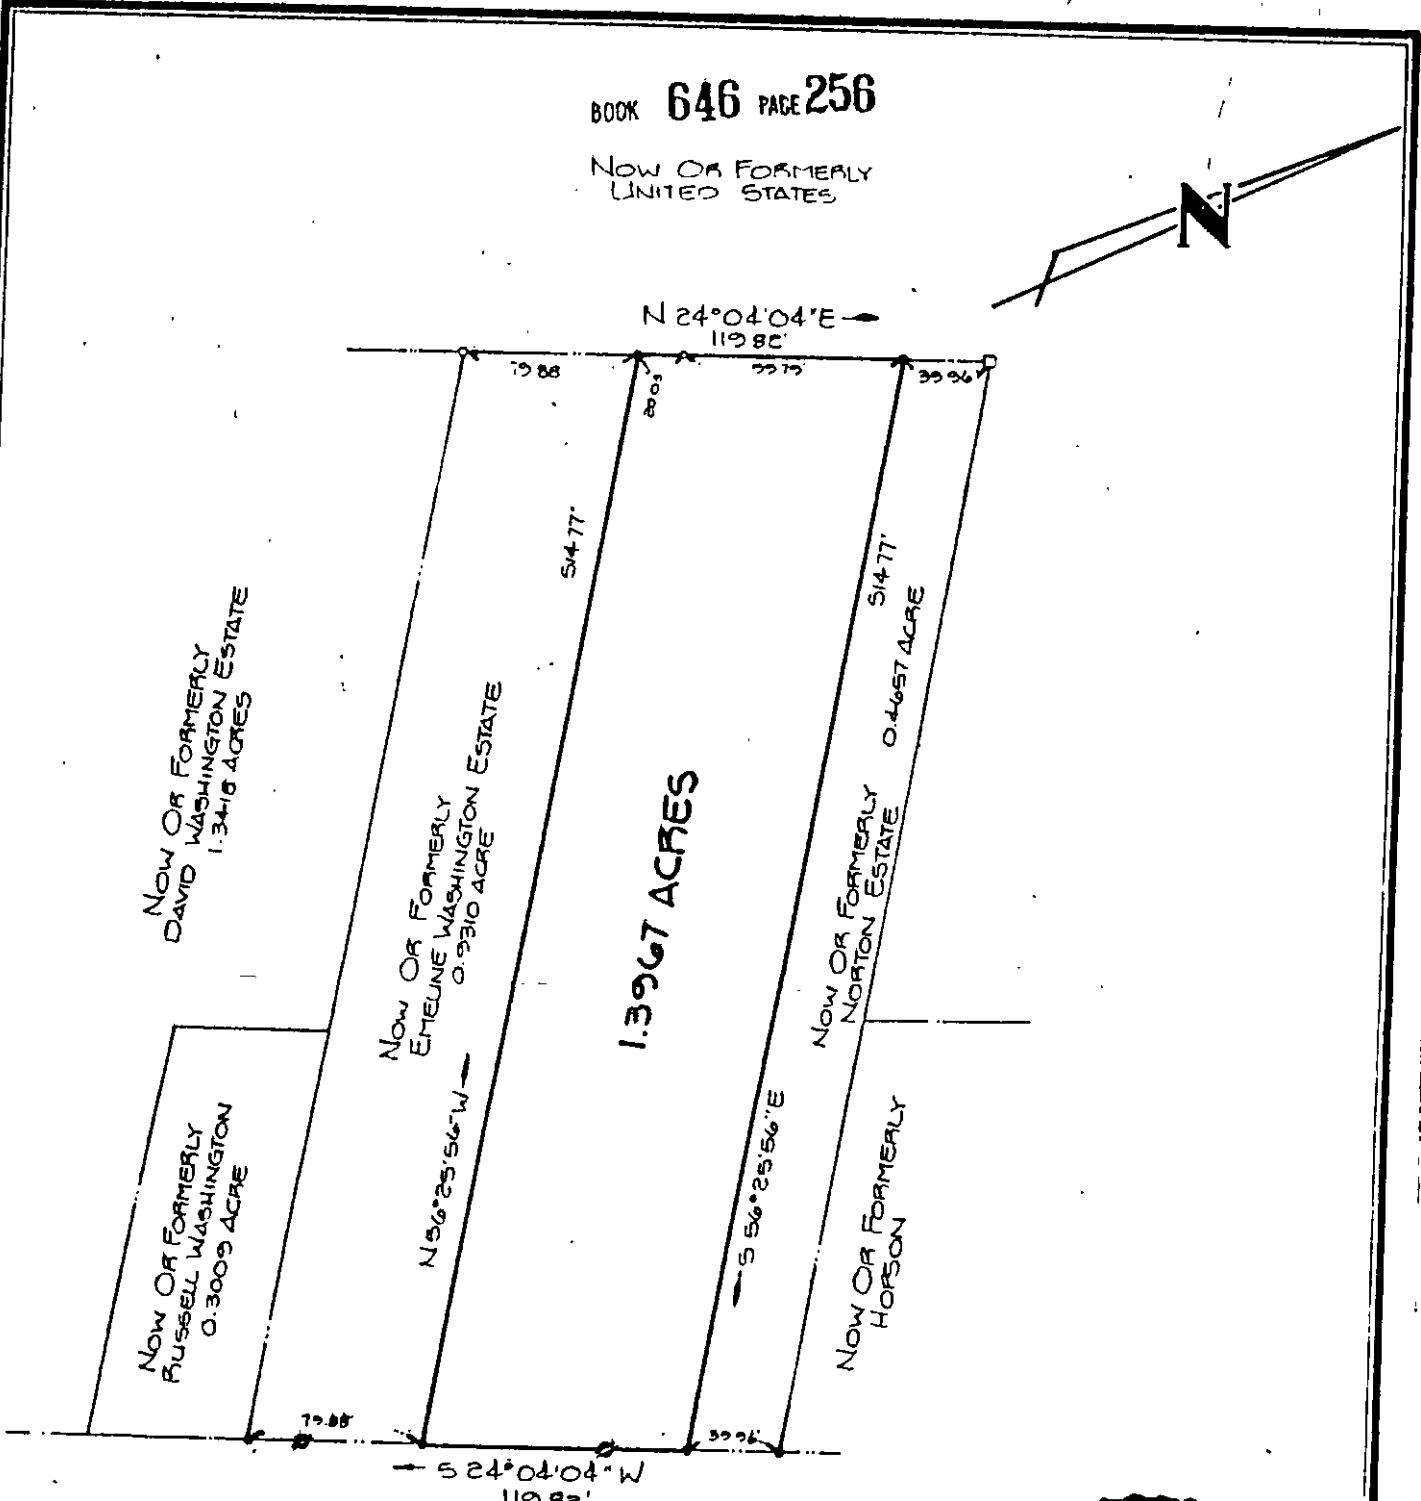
BOOK 646 PAGE 256

NOW OR FORMERLY
UNITED STATES

N

N 24°04'04"E
119.88'

19.88

80.05

39.79

39.96

514.77'

514.77'

NOW OR FORMERLY
DAVID WASHINGTON ESTATE
1.3418 ACRES

NOW OR FORMERLY
EMELINE WASHINGTON ESTATE
0.9310 ACRE

1.3967 ACRES

0.4657 ACRE

NOW OR FORMERLY
NORTON ESTATE

N 56°25'56"W

S 56°25'56"E

NOW OR FORMERLY
RUSSELL WASHINGTON
0.3009 ACRE

NOW OR FORMERLY
HOPSON

19.88

39.96

S 24°04'04"W
119.8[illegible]